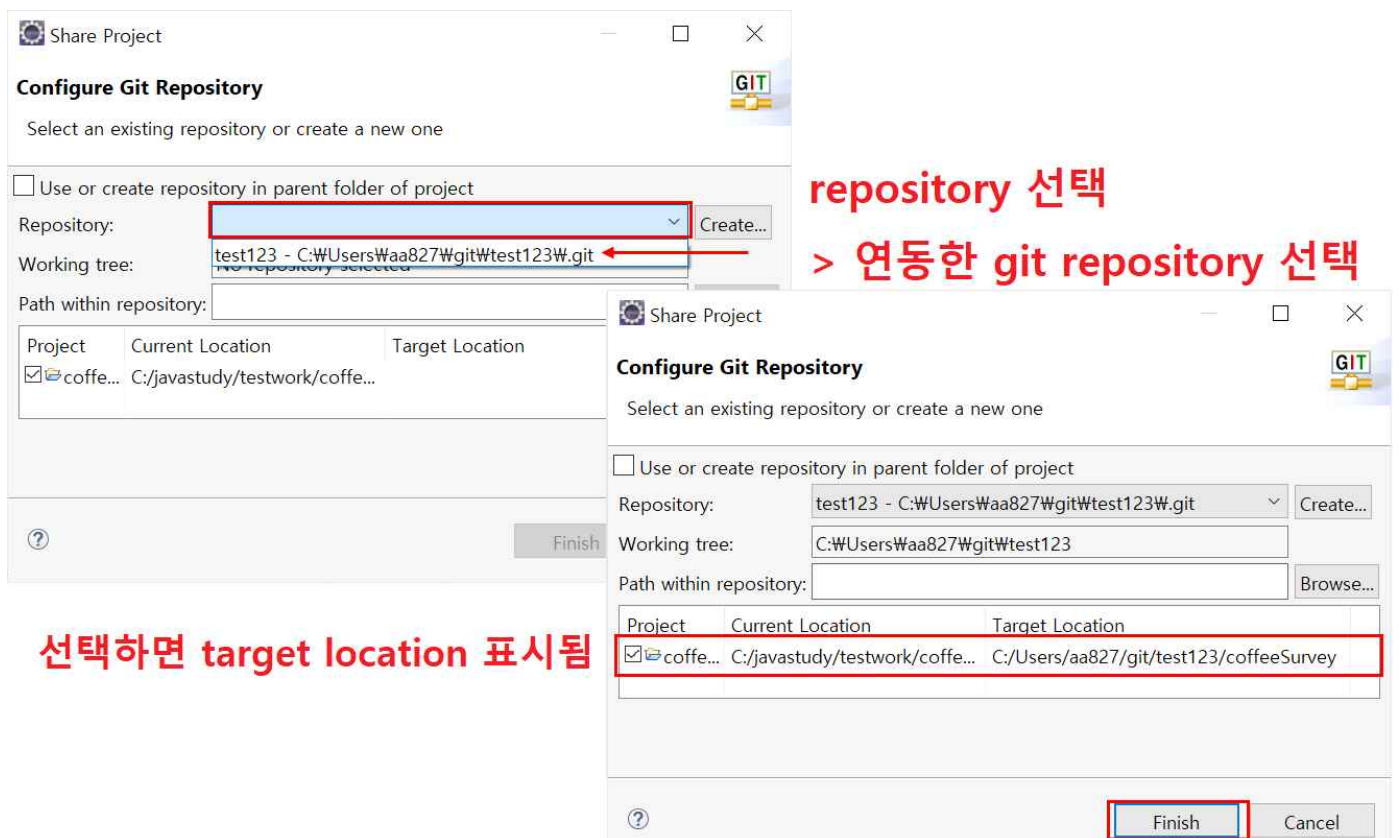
Share Project

Configure Git Repository

GIT

Select an existing repository or create a new one

Use or create repository in parent folder of project

Repository:

Create...

test123 - C:₩Users₩aa827₩git₩test123₩.git

Working tree:

No repository selected

Path within repository:

| Project | Current Location | Target Location |
|---|---|---|
| coffe... | C:/javastudy/testwork/coffe... | |

?

Finish

repository 선택

> 연동한 git repository 선택

Share Project

Configure Git Repository

GIT

Select an existing repository or create a new one

Use or create repository in parent folder of project

Repository: test123 - C:₩Users₩aa827₩git₩test123₩.git

Create...

Working tree: C:₩Users₩aa827₩git₩test123

Path within repository:

Browse...

| Project | Current Location | Target Location |
|---|---|---|
| coffe... | C:/javastudy/testwork/coffe... | C:/Users/aa827/git/test123/coffeeSurvey |

선택하면 target location 표시됨

?

Finish

Cancel